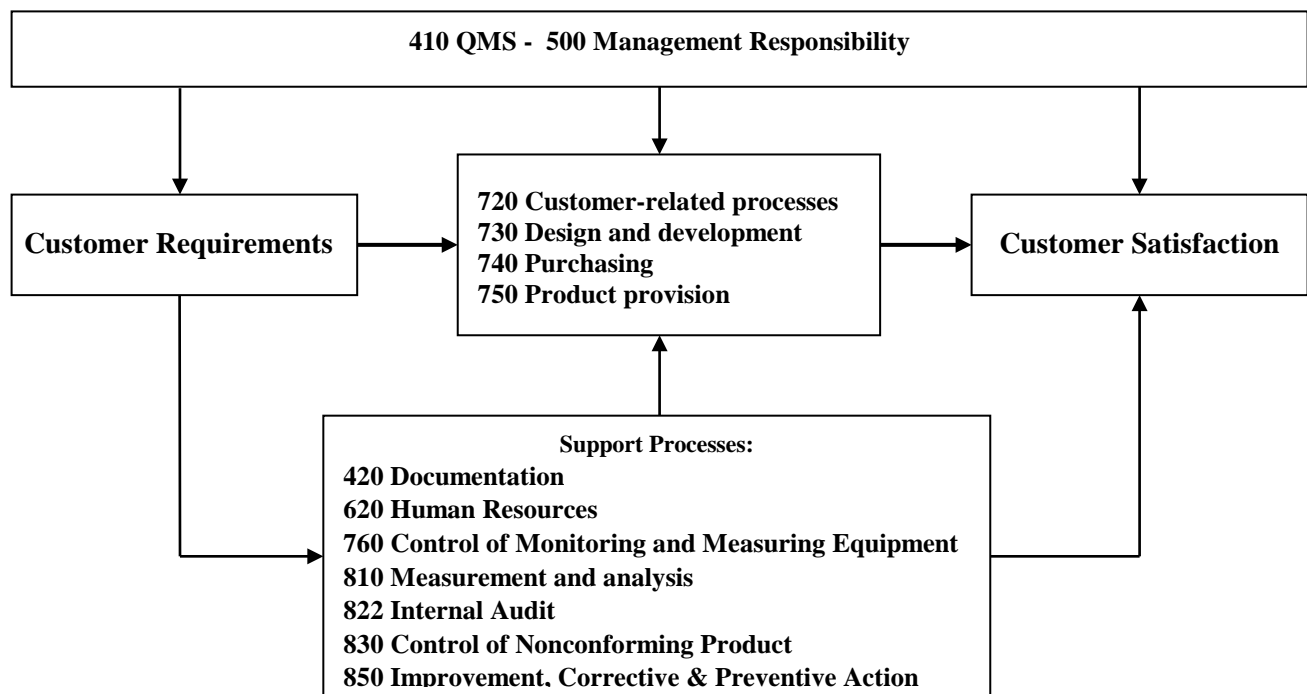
410 QMS - 500 Management Responsibility

Customer Requirements

720 Customer-related processes
730 Design and development
740 Purchasing
750 Product provision

Customer Satisfaction

Support Processes:
420 Documentation
620 Human Resources
760 Control of Monitoring and Measuring Equipment
810 Measurement and analysis
822 Internal Audit
830 Control of Nonconforming Product
850 Improvement, Corrective & Preventive Action